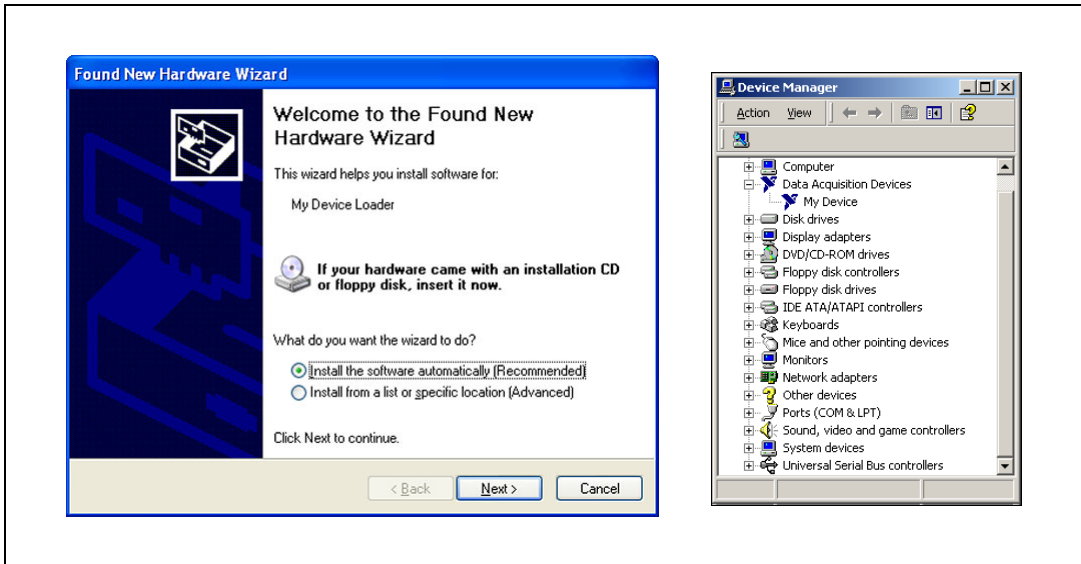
Found New Hardware Wizard

Welcome to the Found New Hardware Wizard

This wizard helps you install software for:

My Device Loader

If your hardware came with an installation CD or floppy disk, insert it now.

What do you want the wizard to do?

Install the software automatically (Recommended)

Install from a list or specific location (Advanced)

Click Next to continue.

< Back

Next >

Cancel

Device Manager

Action View

Computer
Data Acquisition Devices
My Device
Disk drives
Display adapters
DVD/CD-ROM drives
Floppy disk controllers
Floppy disk drives
IDE ATA/ATAPI controllers
Keyboards
Mice and other pointing devices
Monitors
Network adapters
Other devices
Ports (COM & LPT)
Sound, video and game controllers
System devices
Universal Serial Bus controllers